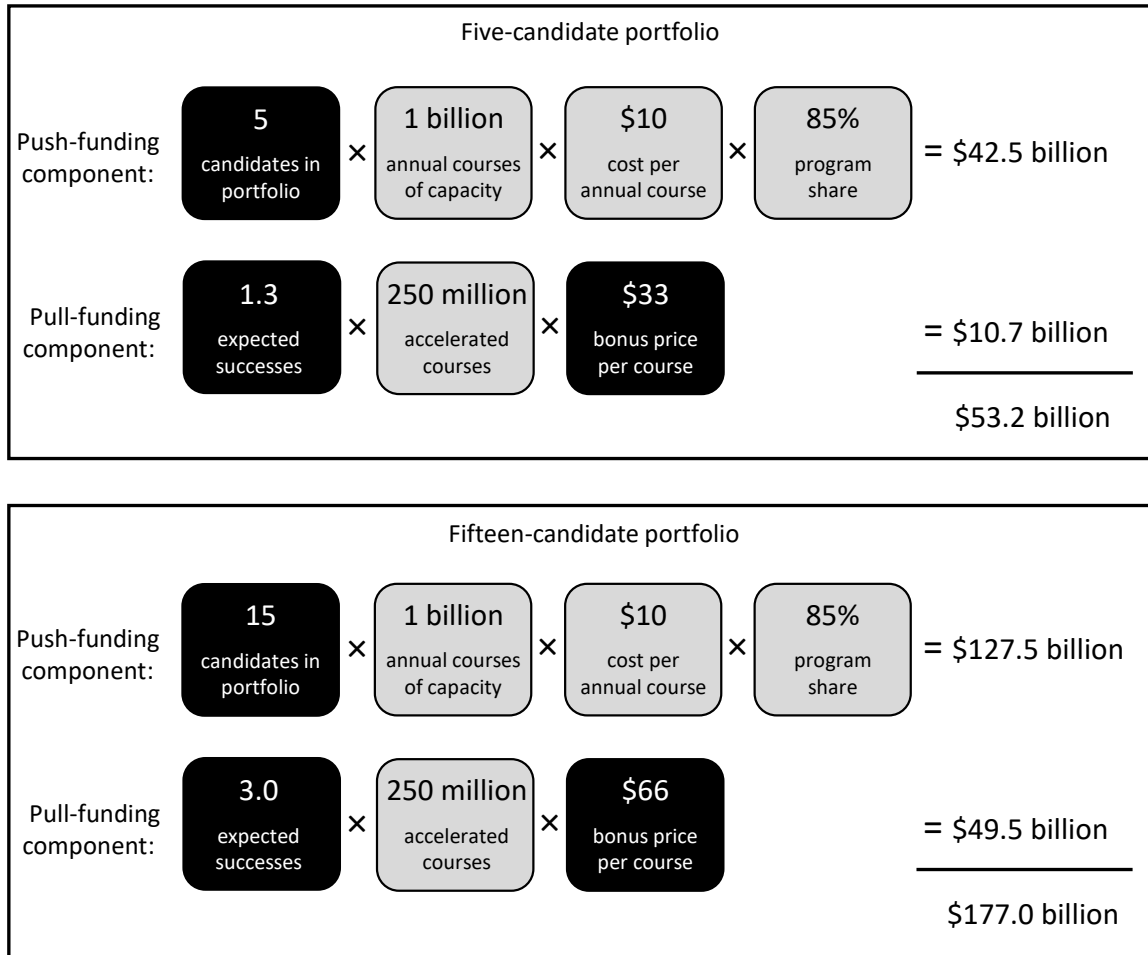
Five-candidate portfolio

Push-funding component: 5 candidates in portfolio × 1 billion annual courses of capacity × \$10 cost per annual course × 85% program share = \$42.5 billion

Pull-funding component: 1.3 expected successes × 250 million accelerated courses × \$33 bonus price per course = \$10.7 billion

\$53.2 billion

Fifteen-candidate portfolio

Push-funding component: 15 candidates in portfolio × 1 billion annual courses of capacity × \$10 cost per annual course × 85% program share = \$127.5 billion

Pull-funding component: 3.0 expected successes × 250 million accelerated courses × \$66 bonus price per course = \$49.5 billion

\$177.0 billion